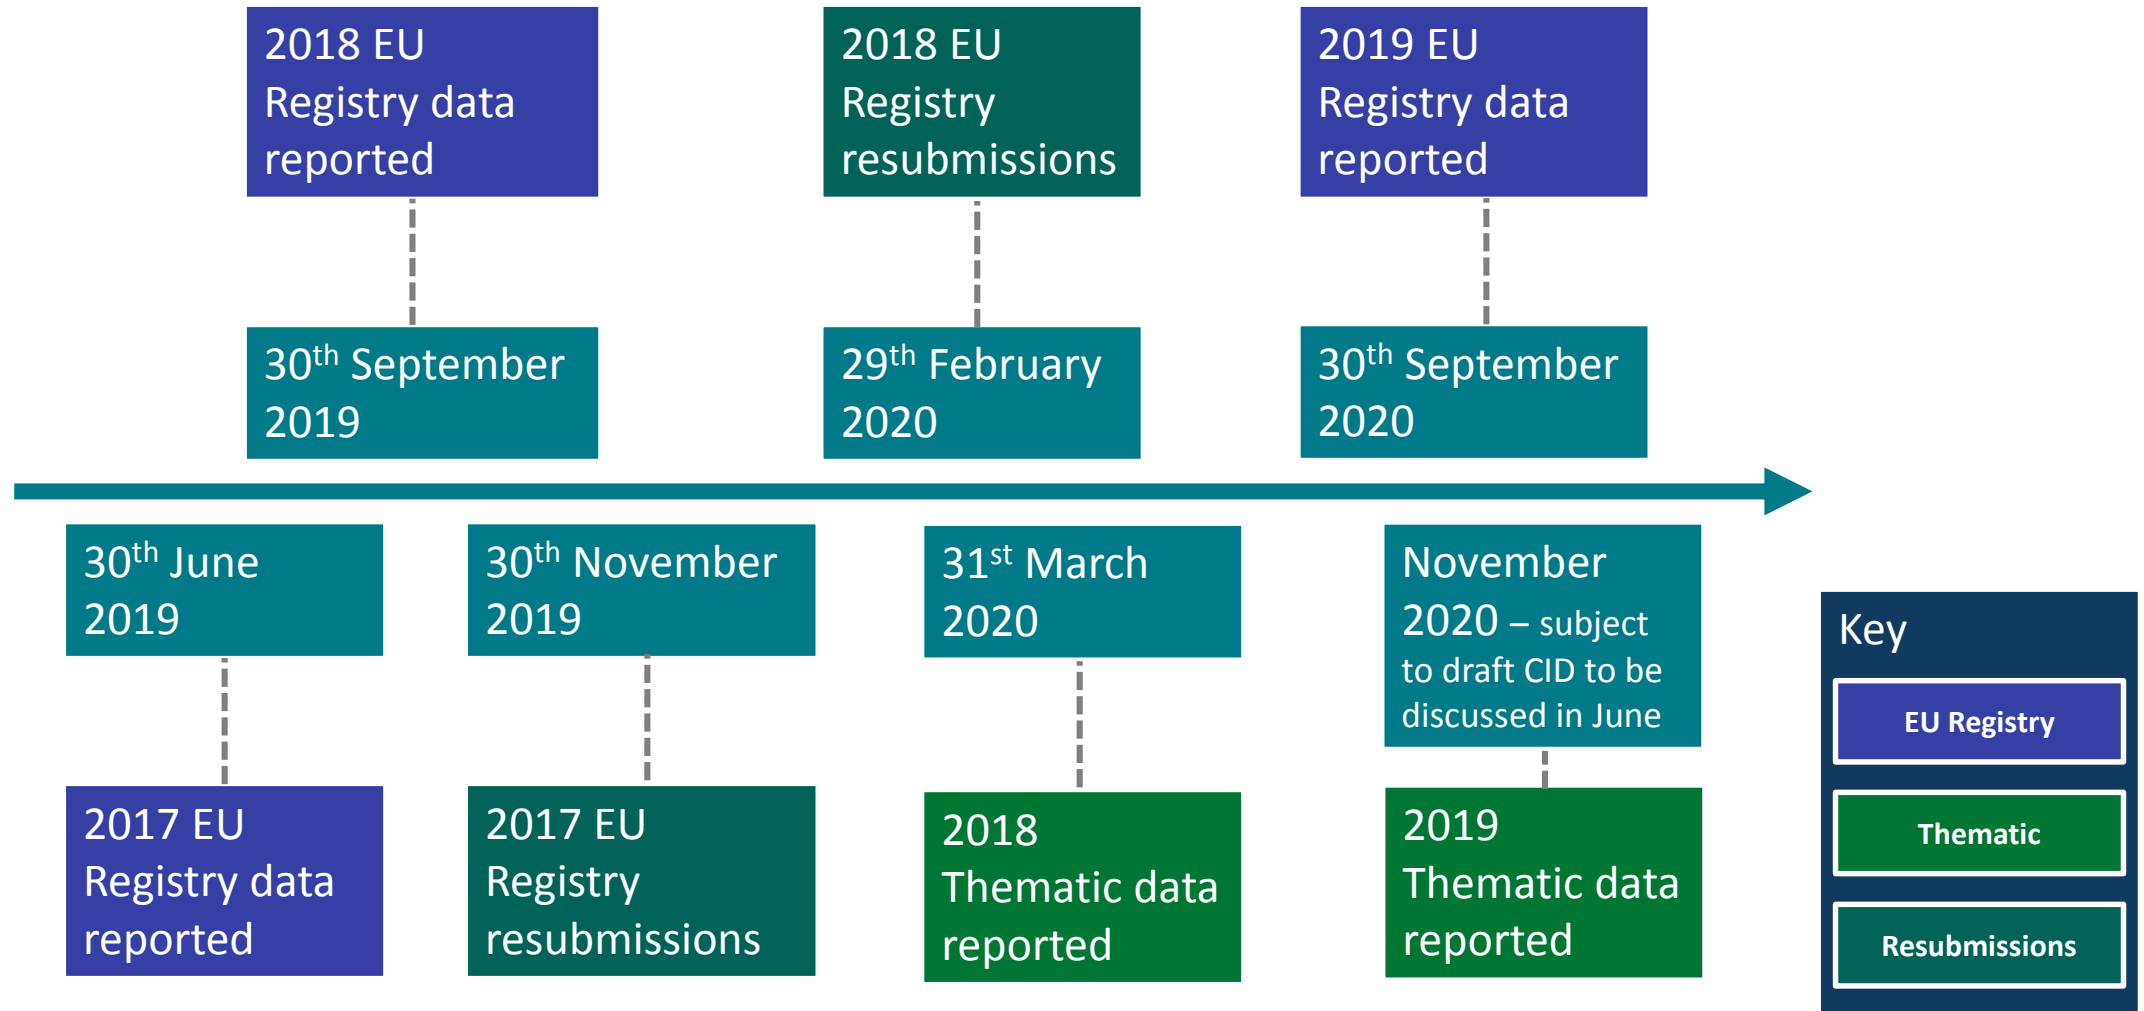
2018 EU Registry data reported

30$^{th}$ September 2019

2018 EU Registry resubmissions

29$^{th}$ February 2020

2019 EU Registry data reported

30$^{th}$ September 2020

30$^{th}$ June 2019

2017 EU Registry data reported

30$^{th}$ November 2019

2017 EU Registry resubmissions

31$^{st}$ March 2020

2018 Thematic data reported

November 2020 – subject to draft CID to be discussed in June

2019 Thematic data reported

Key

EU Registry

Thematic

Resubmissions